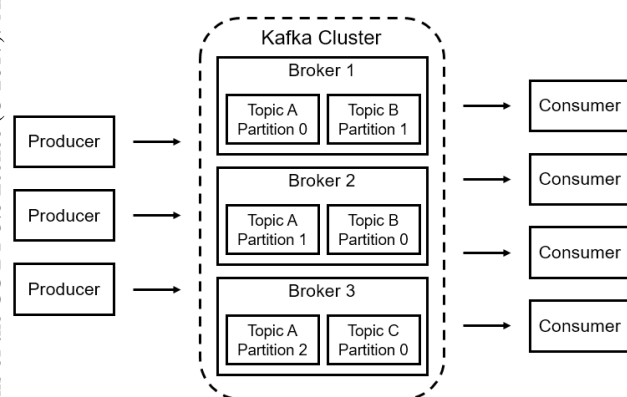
Producer

Producer

Producer

Kafka Cluster

Broker 1

Topic A Partition 0

Topic B Partition 1

Broker 2

Topic A Partition 1

Topic B Partition 0

Broker 3

Topic A Partition 2

Topic C Partition 0

Consumer

Consumer

Consumer

Consumer